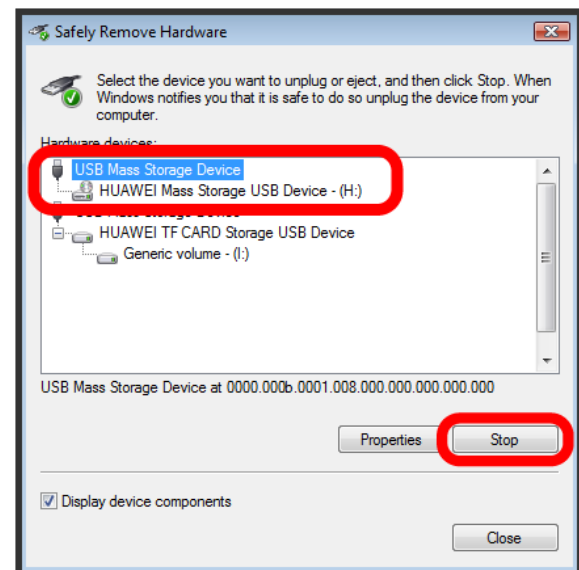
Safely Remove Hardware

Select the device you want to unplug or eject, and then click Stop. When Windows notifies you that it is safe to do so unplug the device from your computer.

Hardware devices:

USB Mass Storage Device
HUAWEI Mass Storage USB Device - (H:)
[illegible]
HUAWEI TF CARD Storage USB Device
Generic volume - (I:)

USB Mass Storage Device at 0000.000b.0001.008.000.000.000.000.000

Properties
Stop

Display device components

Close